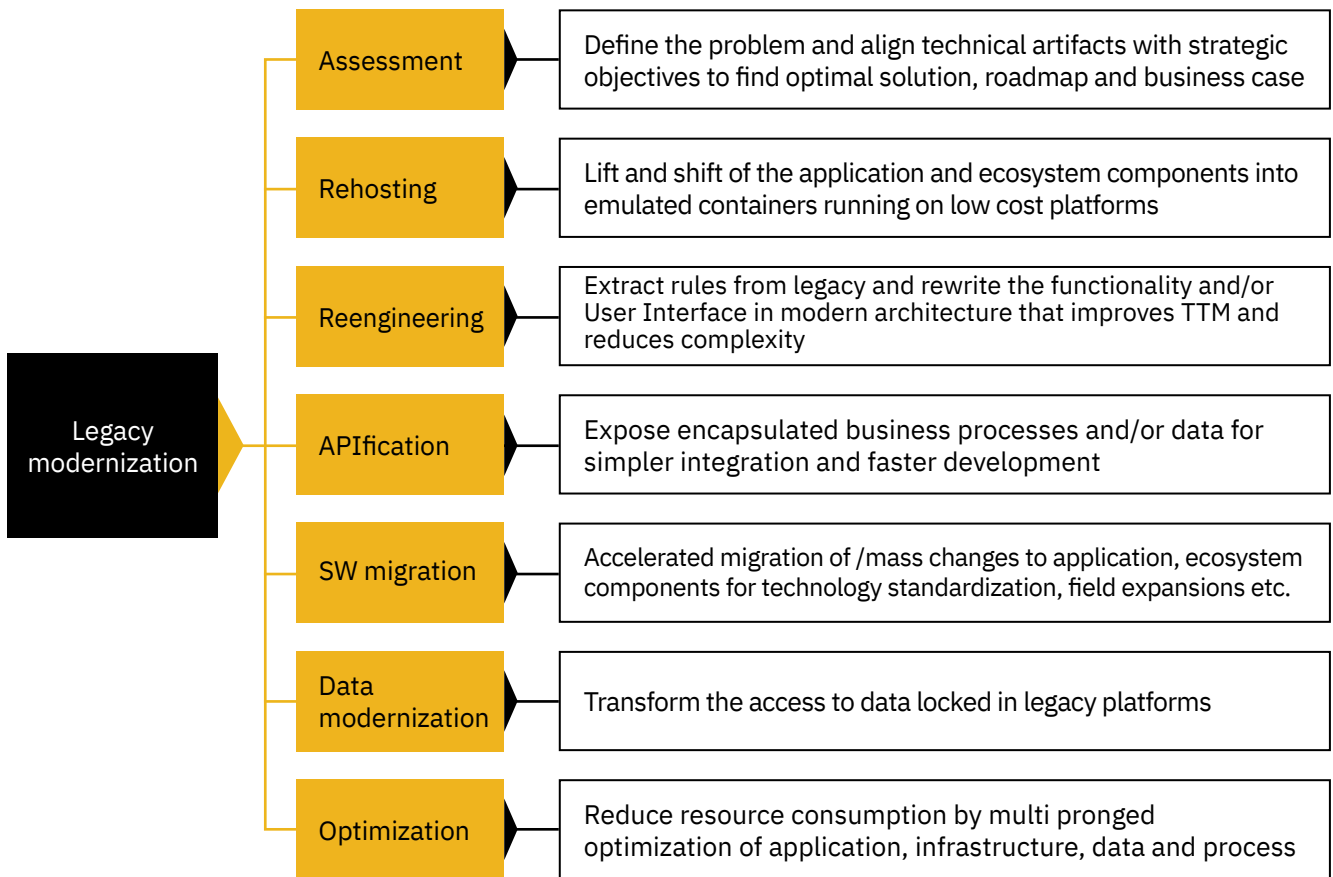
Legacy modernization

Assessment

Define the problem and align technical artifacts with strategic objectives to find optimal solution, roadmap and business case

Rehosting

Lift and shift of the application and ecosystem components into emulated containers running on low cost platforms

Reengineering

Extract rules from legacy and rewrite the functionality and/or User Interface in modern architecture that improves TTM and reduces complexity

APIfication

Expose encapsulated business processes and/or data for simpler integration and faster development

SW migration

Accelerated migration of /mass changes to application, ecosystem components for technology standardization, field expansions etc.

Data modernization

Transform the access to data locked in legacy platforms

Optimization

Reduce resource consumption by multi pronged optimization of application, infrastructure, data and process